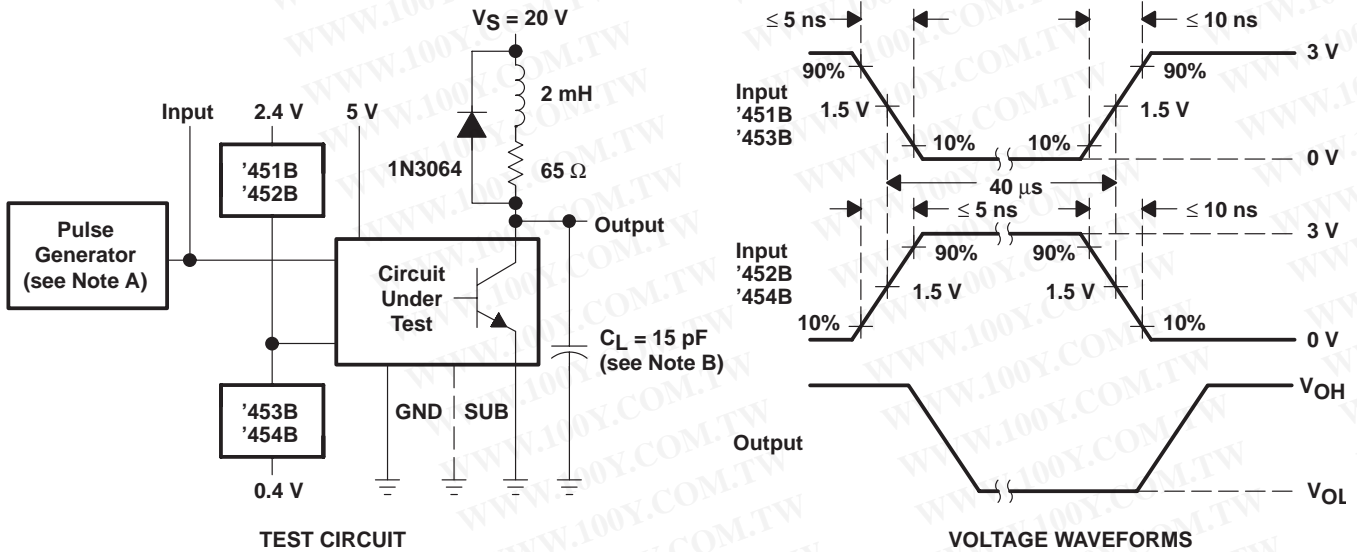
$V_S$ = 20 V

Input 2.4 V 5 V

2 mH

'451B '452B

1N3064

65 Ω

Pulse Generator (see Note A)

Output

Circuit Under Test

$C_L$ = 15 pF (see Note B)

'453B '454B

GND SUB

0.4 V

TEST CIRCUIT

≤ 5 ns ≤ 10 ns

90% 90% 3 V

Input '451B '453B 1.5 V 1.5 V

10% 10% 0 V

40 μs

≤ 5 ns ≤ 10 ns

90% 90% 3 V

Input '452B '454B 1.5 V 1.5 V

10% 10% 0 V

$V_{OH}$

Output

$V_{OL}$

VOLTAGE WAVEFORMS

WWW.100Y.COM.TW